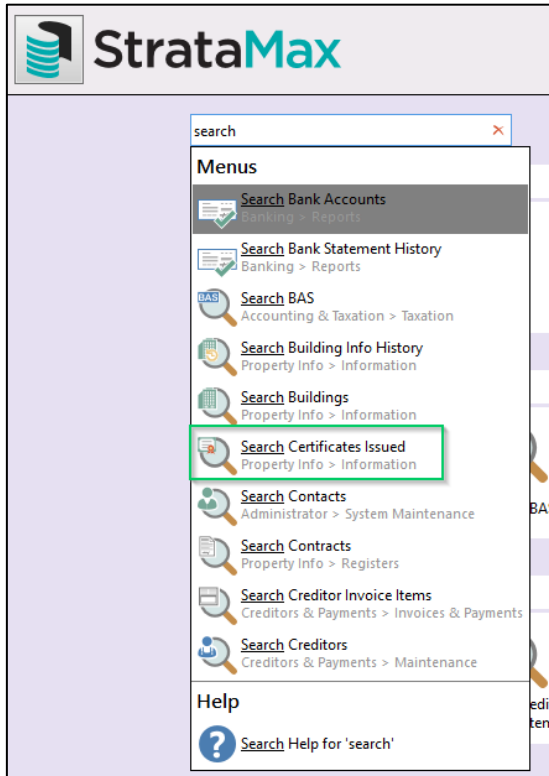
StrataMax

search ×

Menus

Search Bank Accounts
Banking > Reports

Search Bank Statement History
Banking > Reports

BAS
Search BAS
Accounting & Taxation > Taxation

Search Building Info History
Property Info > Information

Search Buildings
Property Info > Information

Search Certificates Issued
Property Info > Information

Search Contacts
Administrator > System Maintenance

Search Contracts
Property Info > Registers

Search Creditor Invoice Items
Creditors & Payments > Invoices & Payments

Search Creditors
Creditors & Payments > Maintenance

Help

Search Help for 'search'

BA

edi
ten